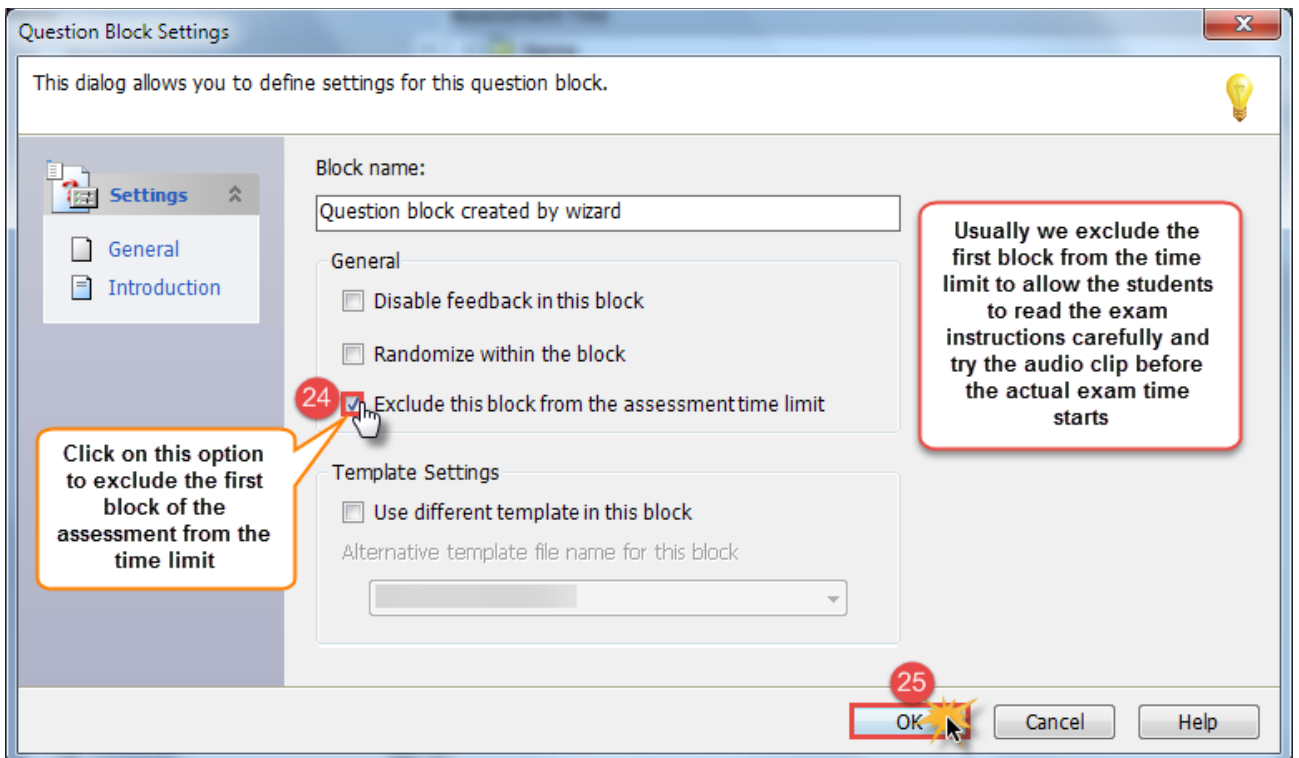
Question Block Settings

This dialog allows you to define settings for this question block.

Settings

General

Introduction

Block name:

Question block created by wizard

General

Disable feedback in this block

Randomize within the block

24

Exclude this block from the assessment time limit

Usually we exclude the first block from the time limit to allow the students to read the exam instructions carefully and try the audio clip before the actual exam time starts

Click on this option to exclude the first block of the assessment from the time limit

Template Settings

Use different template in this block

Alternative template file name for this block

25

OK

Cancel

Help